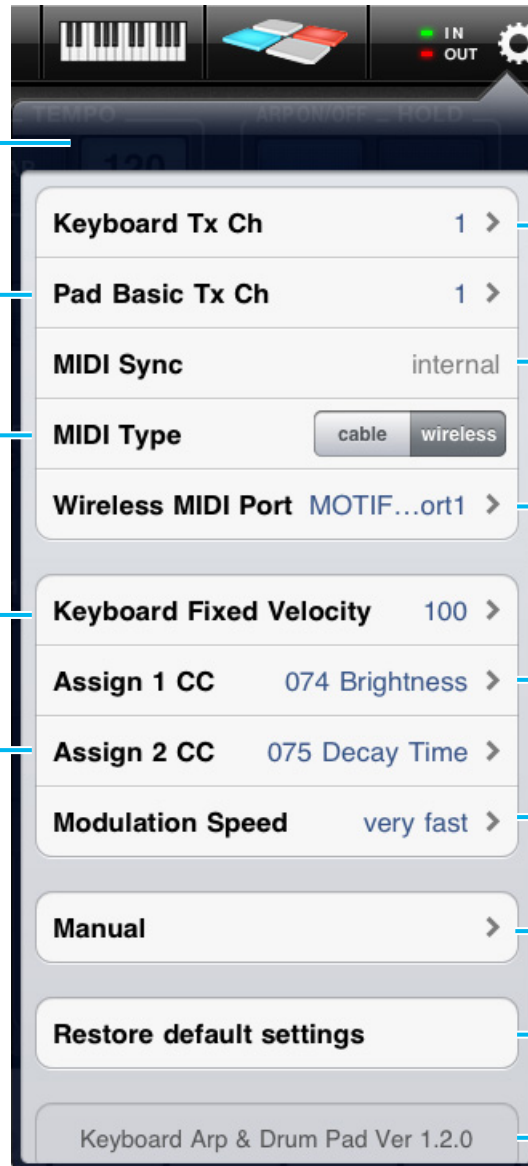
IN
OUT

TEMPO
120
ARP ON/OFF
HOLD

Keyboard Tx Ch 1
Pad Basic Tx Ch 1
MIDI Sync internal
MIDI Type cable wireless
Wireless MIDI Port MOTIF…ort1

Keyboard Fixed Velocity 100
Assign 1 CC 074 Brightness
Assign 2 CC 075 Decay Time
Modulation Speed very fast

Manual

Restore default settings

Keyboard Arp & Drum Pad Ver 1.2.0